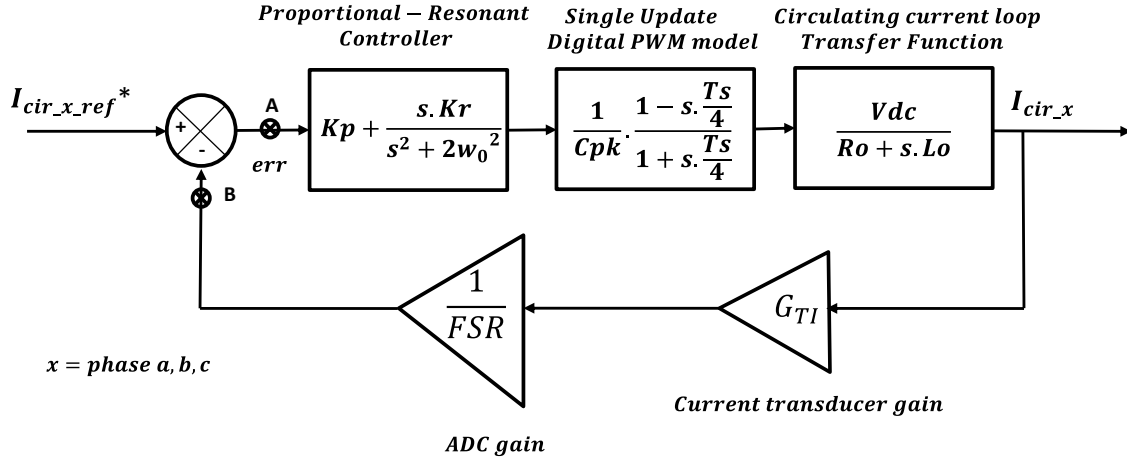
Proportional − Resonant Controller

Single Update Digital PWM model

Circulating current loop Transfer Function

$I_{cir\_x\_ref}^*$

+

-

A

err

B

$Kp + \frac{s.Kr}{s^2 + 2w_0^2}$

$\frac{1}{Cpk} . \frac{1 - s.\frac{Ts}{4}}{1 + s.\frac{Ts}{4}}$

$\frac{Vdc}{Ro + s.Lo}$

$I_{cir\_x}$

$\frac{1}{FSR}$

$G_{TI}$

$x = phase\ a, b, c$

Current transducer gain

ADC gain